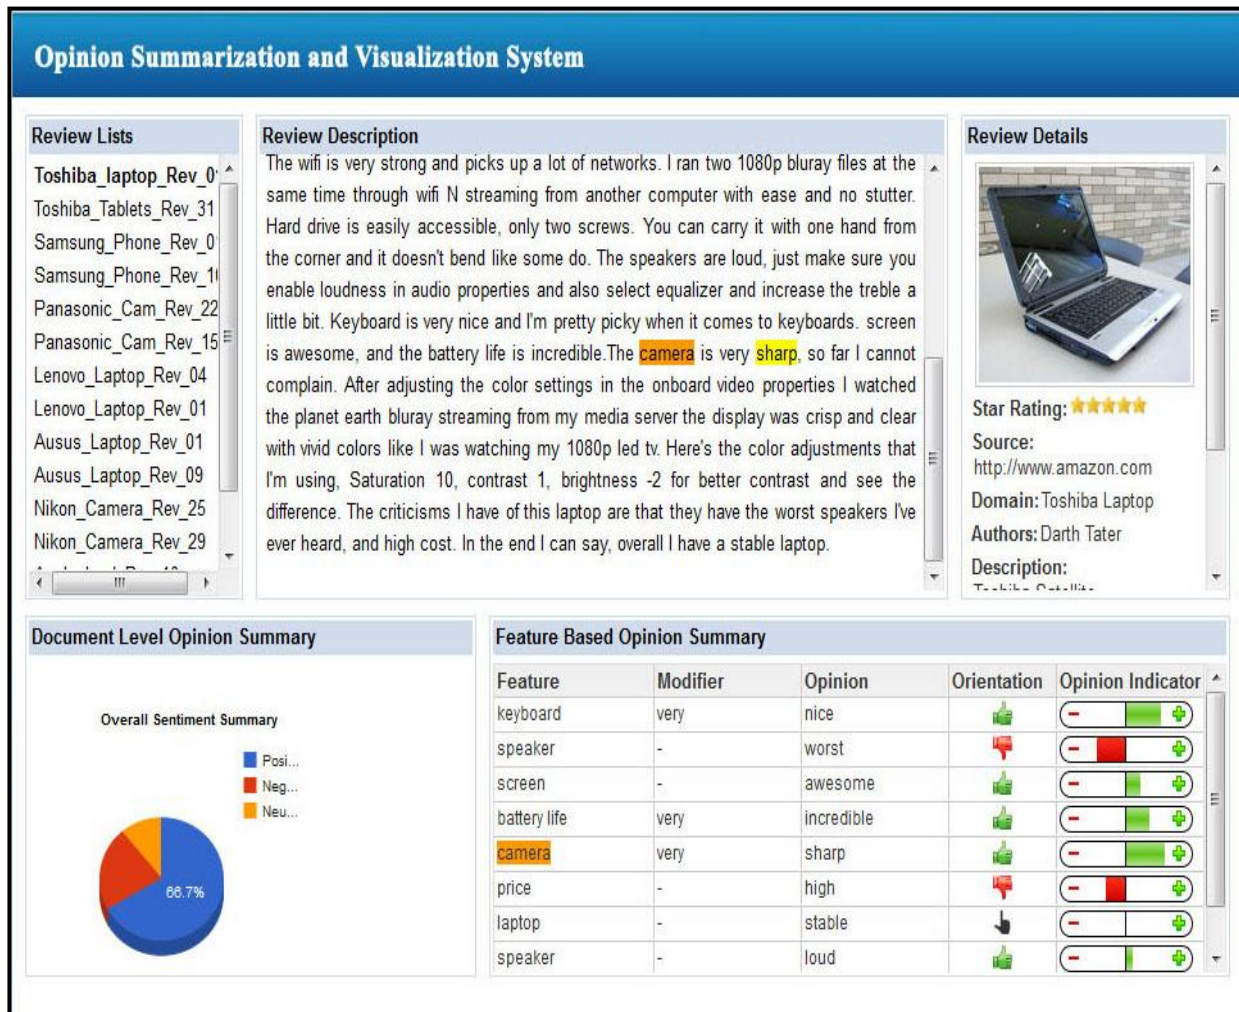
Opinion Summarization and Visualization System

Review Lists

Toshiba_laptop_Rev_0
Toshiba_Tablets_Rev_31
Samsung_Phone_Rev_0
Samsung_Phone_Rev_1
Panasonic_Cam_Rev_22
Panasonic_Cam_Rev_15
Lenovo_Laptop_Rev_04
Lenovo_Laptop_Rev_01
Ausus_Laptop_Rev_01
Ausus_Laptop_Rev_09
Nikon_Camera_Rev_25
Nikon_Camera_Rev_29
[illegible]

Review Description

The wifi is very strong and picks up a lot of networks. I ran two 1080p bluray files at the same time through wifi N streaming from another computer with ease and no stutter. Hard drive is easily accessible, only two screws. You can carry it with one hand from the corner and it doesn't bend like some do. The speakers are loud, just make sure you enable loudness in audio properties and also select equalizer and increase the treble a little bit. Keyboard is very nice and I'm pretty picky when it comes to keyboards. screen is awesome, and the battery life is incredible.The camera is very sharp, so far I cannot complain. After adjusting the color settings in the onboard video properties I watched the planet earth bluray streaming from my media server the display was crisp and clear with vivid colors like I was watching my 1080p led tv. Here's the color adjustments that I'm using, Saturation 10, contrast 1, brightness -2 for better contrast and see the difference. The criticisms I have of this laptop are that they have the worst speakers I've ever heard, and high cost. In the end I can say, overall I have a stable laptop.

Review Details

Star Rating:
Source:
http://www.amazon.com
Domain: Toshiba Laptop
Authors: Darth Tater
Description:
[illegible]

Document Level Opinion Summary

Overall Sentiment Summary
Posi...
Neg...
Neu...
66.7%

Feature Based Opinion Summary

| Feature | Modifier | Opinion | Orientation | Opinion Indicator |
|---|---|---|---|---|
| keyboard | very | nice | | |
| speaker | - | worst | | |
| screen | - | awesome | | |
| battery life | very | incredible | | |
| camera | very | sharp | | |
| price | - | high | | |
| laptop | - | stable | | |
| speaker | - | loud | | |